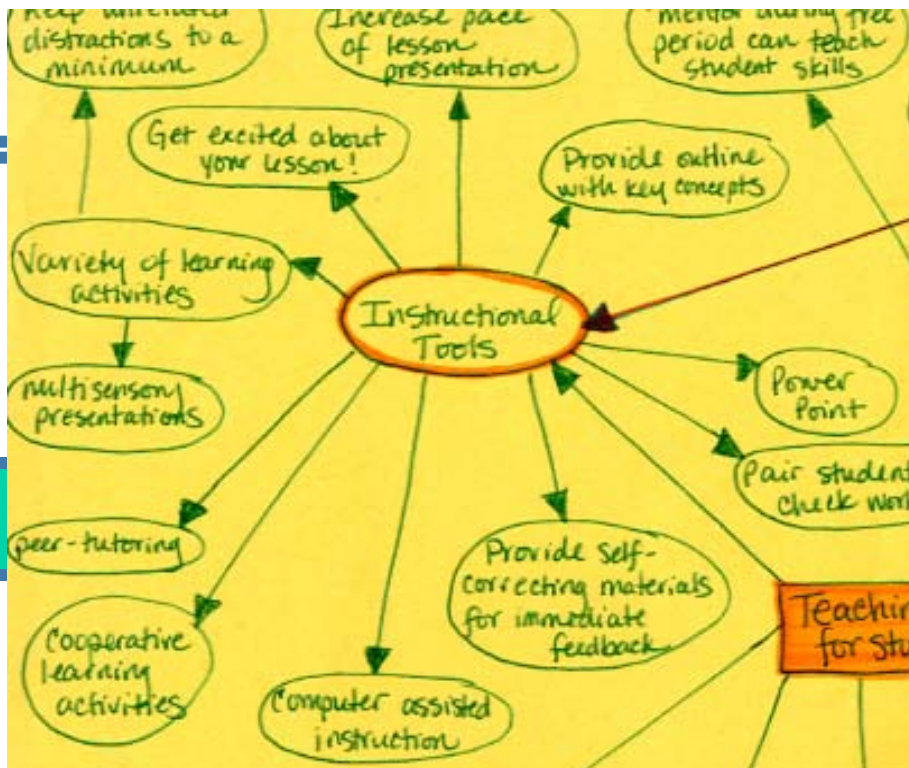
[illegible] distractions to a minimum

Increase pace of lesson presentation

Mentor during free period can teach student skills

Get excited about your lesson!

Provide outline with key concepts

Variety of learning activities

Instructional Tools

multisensory presentations

Power Point

Pair student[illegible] check wor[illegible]

peer-tutoring

Provide self-correcting materials for immediate feedback

Teachin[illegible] for stu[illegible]

Cooperative learning activities

Computer assisted instruction